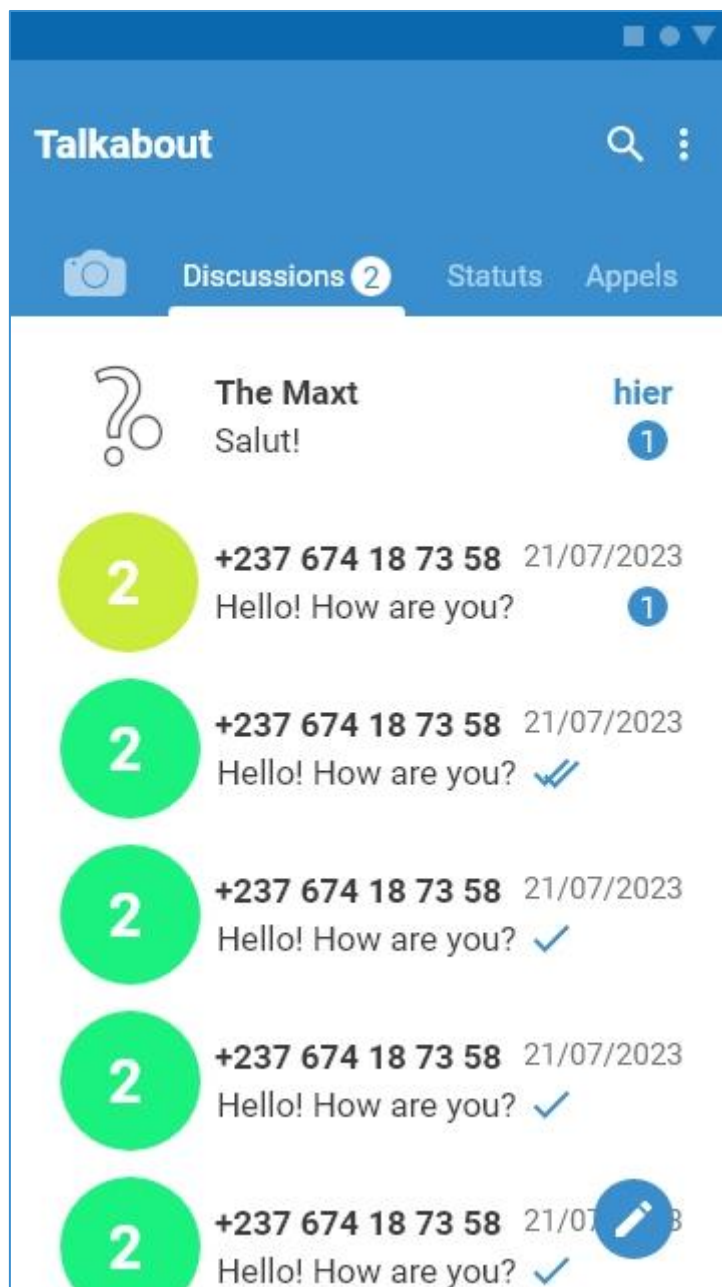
Talkabout

Discussions 2 Statuts Appels

The Maxt
Salut!
hier
1

2
+237 674 18 73 58 21/07/2023
Hello! How are you?
1

2
+237 674 18 73 58 21/07/2023
Hello! How are you?

2
+237 674 18 73 58 21/07/2023
Hello! How are you?

2
+237 674 18 73 58 21/07/2023
Hello! How are you?

2
+237 674 18 73 58 21/0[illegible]3
Hello! How are you?